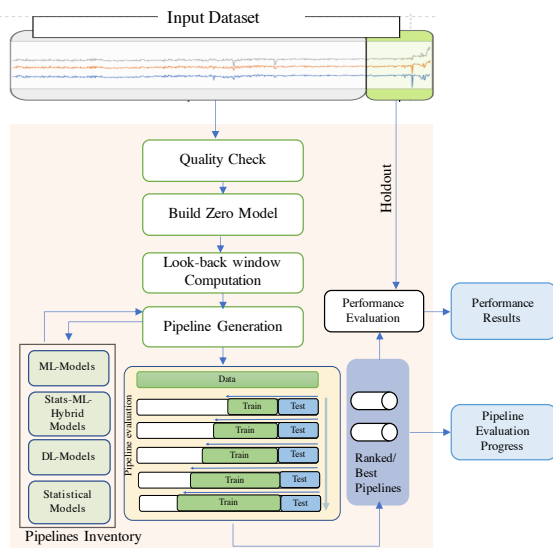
Input Dataset

Holdout

Quality Check

Build Zero Model

Look-back window Computation

Pipeline Generation

Performance Evaluation

Performance Results

ML-Models

Stats-ML-Hybrid Models

DL-Models

Statistical Models

Pipelines Inventory

Pipeline evaluation

Data

Train Test

Train Test

Train Test

Train Test

Train Test

Ranked/ Best Pipelines

Pipeline Evaluation Progress